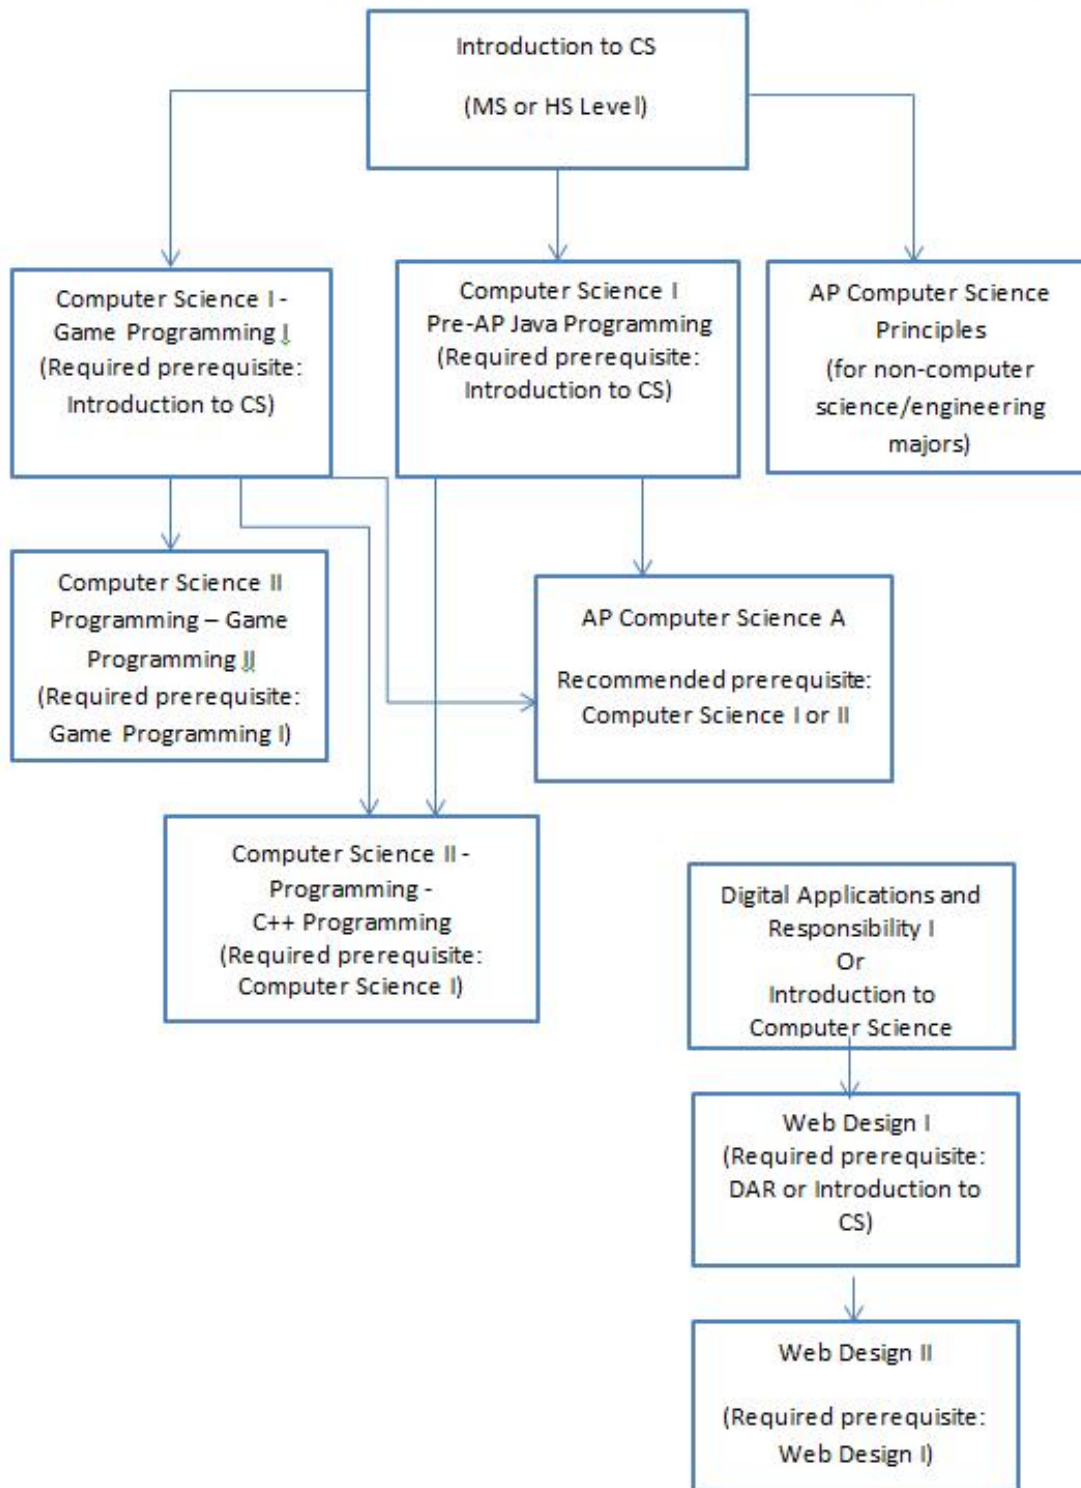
Introduction to CS

(MS or HS Level)

Computer Science I - Game Programming I (Required prerequisite: Introduction to CS)

Computer Science I Pre-AP Java Programming (Required prerequisite: Introduction to CS)

AP Computer Science Principles (for non-computer science/engineering majors)

Computer Science II Programming – Game Programming II (Required prerequisite: Game Programming I)

AP Computer Science A

Recommended prerequisite: Computer Science I or II

Computer Science II - Programming - C++ Programming (Required prerequisite: Computer Science I)

Digital Applications and Responsibility I Or Introduction to Computer Science

Web Design I (Required prerequisite: DAR or Introduction to CS)

Web Design II

(Required prerequisite: Web Design I)